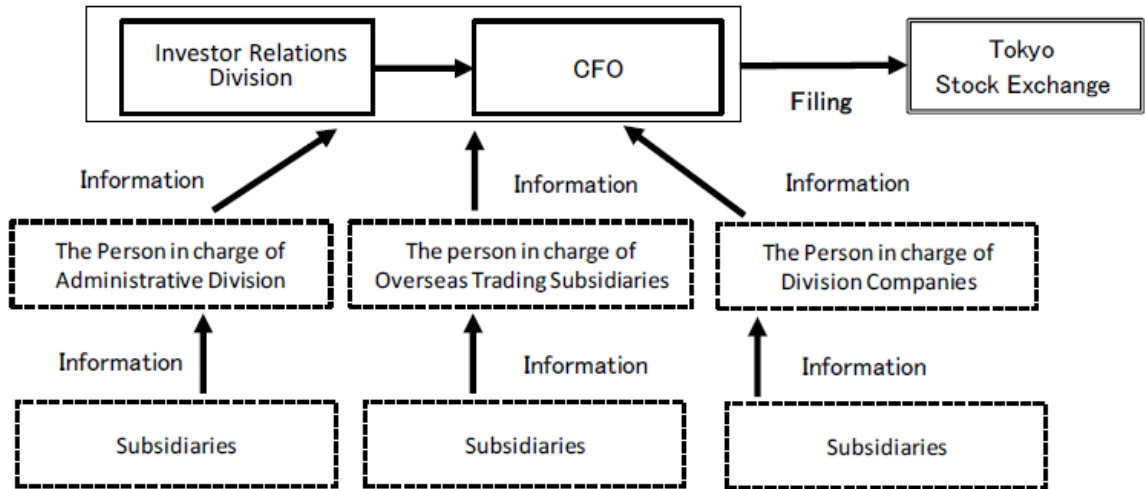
Investor Relations Division

CFO

Filing

Tokyo Stock Exchange

Information

Information

Information

The Person in charge of Administrative Division

The person in charge of Overseas Trading Subsidiaries

The Person in charge of Division Companies

Information

Information

Information

Subsidiaries

Subsidiaries

Subsidiaries